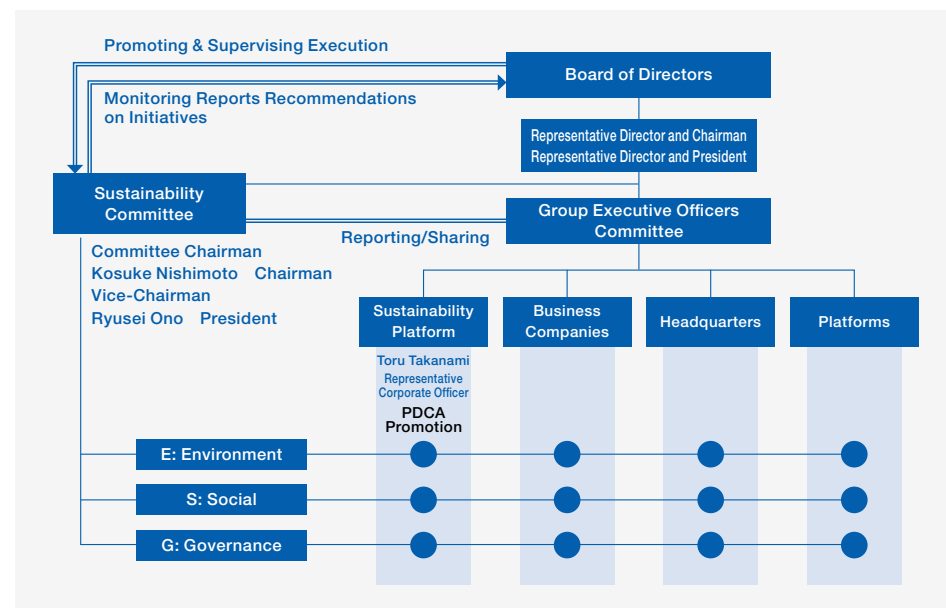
Promoting & Supervising Execution

Board of Directors

Monitoring Reports Recommendations on Initiatives

Representative Director and Chairman
Representative Director and President

Sustainability Committee

Group Executive Officers Committee

Reporting/Sharing

Committee Chairman
Kosuke Nishimoto Chairman
Vice-Chairman
Ryusei Ono President

Sustainability Platform

Business Companies

Headquarters

Platforms

Toru Takanami
Representative Corporate Officer

PDCA Promotion

E: Environment

S: Social

G: Governance